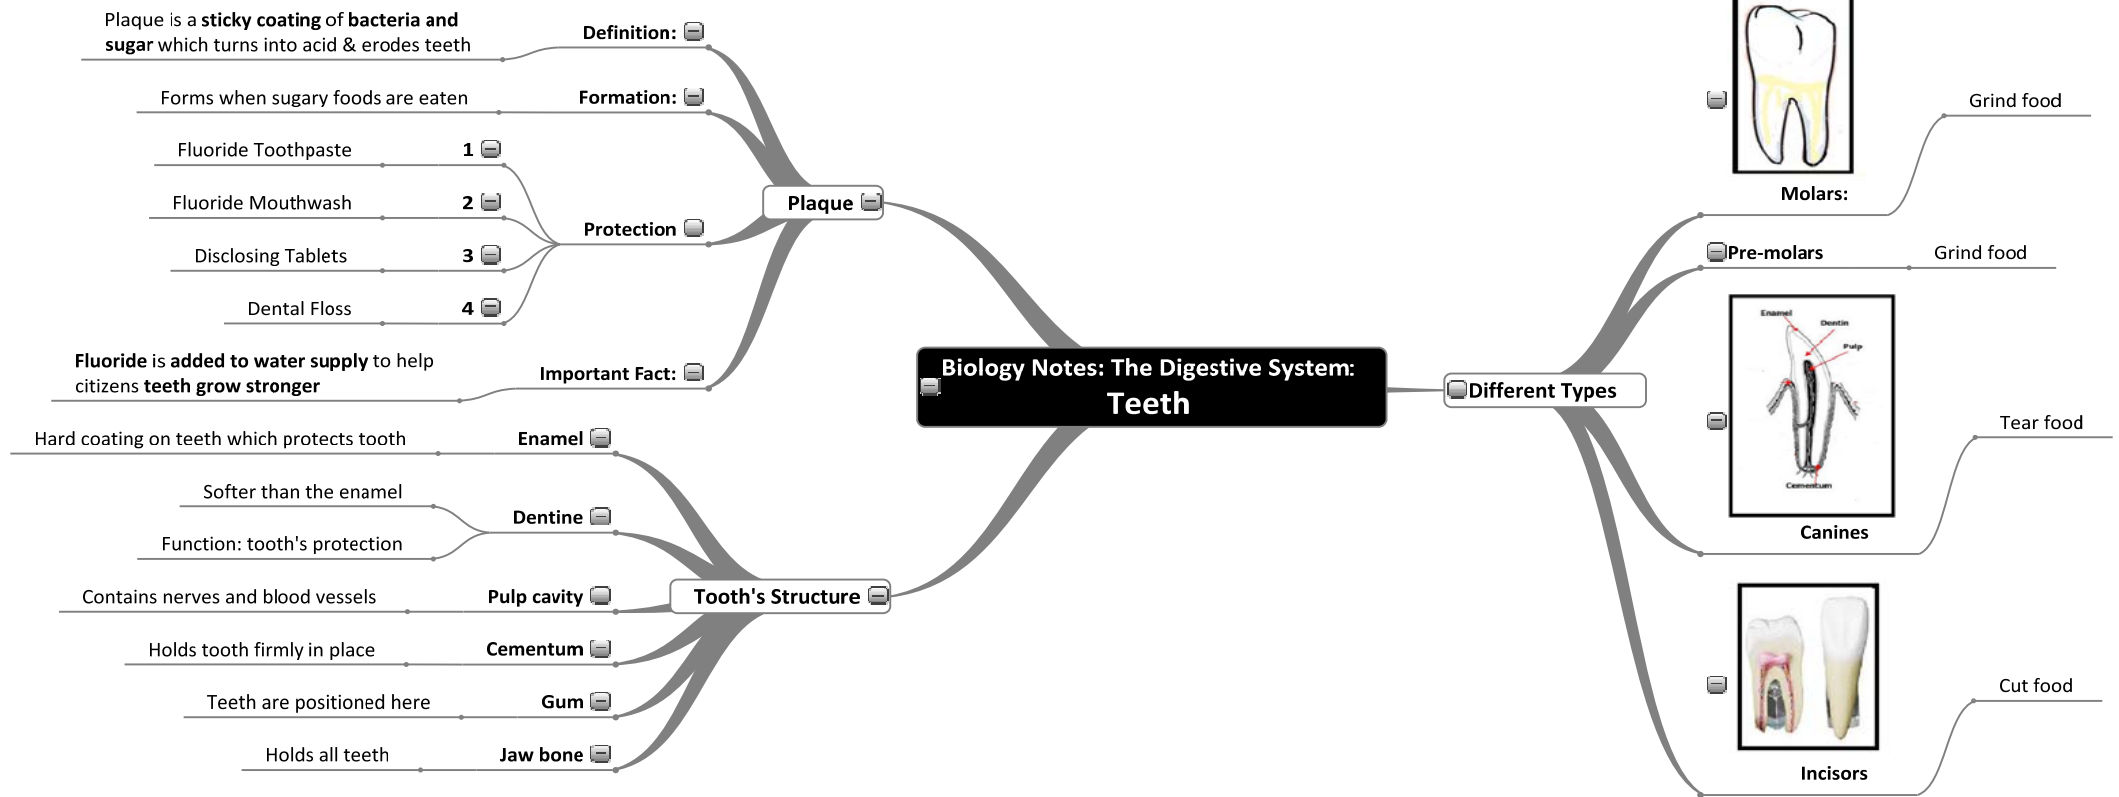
Biology Notes: The Digestive System:
Teeth

Plaque

Definition:
Plaque is a **sticky coating** of **bacteria and sugar** which turns into acid & erodes teeth

Formation:
Forms when sugary foods are eaten

Protection
1 Fluoride Toothpaste
2 Fluoride Mouthwash
3 Disclosing Tablets
4 Dental Floss

Important Fact:
**Fluoride** is **added to water supply** to help citizens **teeth grow stronger**

Tooth's Structure

Enamel
Hard coating on teeth which protects tooth

Dentine
Softer than the enamel
Function: tooth's protection

Pulp cavity
Contains nerves and blood vessels

Cementum
Holds tooth firmly in place

Gum
Teeth are positioned here

Jaw bone
Holds all teeth

Different Types

Molars:
Grind food

Pre-molars
Grind food

Enamel
Dentin
Pulp
Cementum
Canines
Tear food

Incisors
Cut food